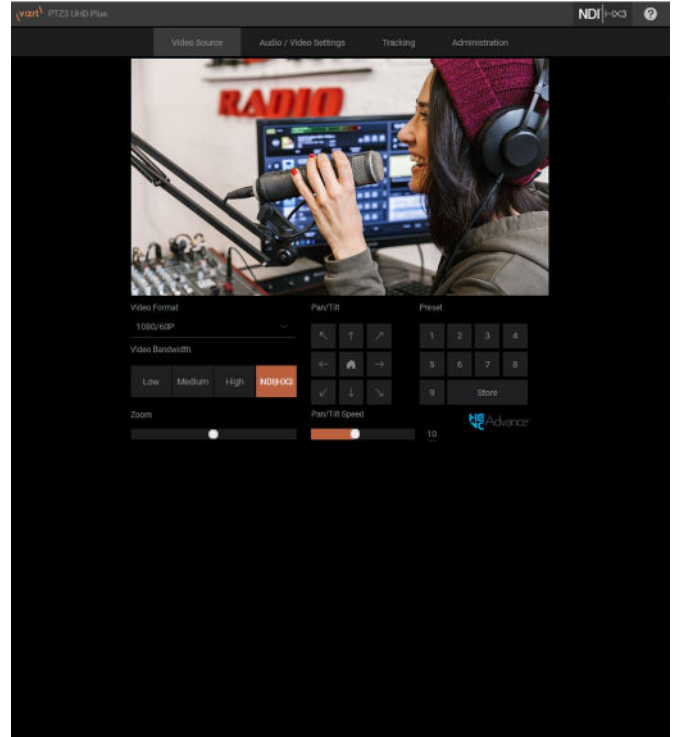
vizrt PTZ3 UHD Plus

NDI|HX3

?

Video Source

Audio / Video Settings

Tracking

Administration

RADIO

Video Format

1080/60P

Video Bandwidth

Low

Medium

High

NDI|HX3

Zoom

Pan/Tilt

↖ ↑ ↗

← →

↙ ↓ ↘

Pan/Tilt Speed

10

Preset

1 2 3 4

5 6 7 8

9

Store

HE Advance